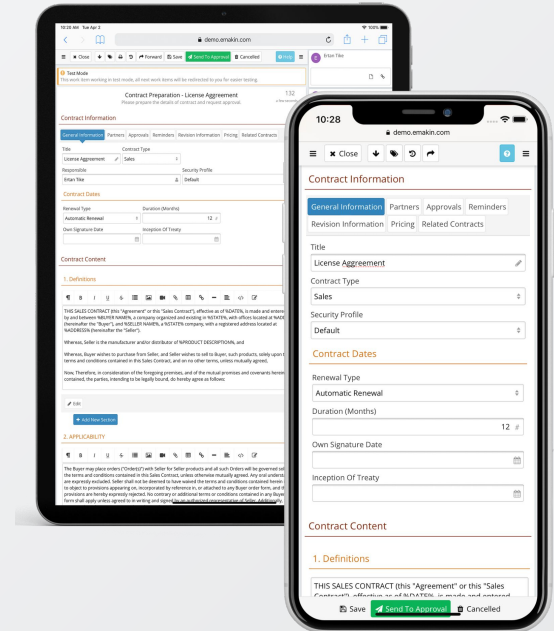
10:28 AM Tue Apr 2

demo.emakin.com

Close Save Forward Save Send To Approval Cancelled Help

Erfan Tike

Test Mode
This work item working in test mode, all new work items will be redirected to you for easier testing.

Contract Preparation - License Aggreement
Please prepare the details of contract and request approval.

Contract Information

General Information Partners Approvals Reminders Revision Information Pricing Related Contracts

Title
License Aggreement

Contract Type
Sales

Responsible
Erfan Tike

Security Profile
Default

Contract Dates

Renewal Type
Automatic Renewal

Duration (Months)
12

Own Signature Date

Inception Of Treaty

Contract Content

1. Definitions

THIS SALES CONTRACT (this "Agreement" or this "Sales Contract"), effective as of %DATE%, is made and entered into by and between %BUYER NAME%, a company organized and existing in %STATE%, with offices located at %ADDRESS% (hereinafter the "Buyer"), and %SELLER NAME%, a %STATE% company, with a registered address located at %ADDRESS% (hereinafter the "Seller").

Whereas, Seller is the manufacturer and/or distributor of %PRODUCT DESCRIPTION%, and

Whereas, Buyer wishes to purchase from Seller, and Seller wishes to sell to Buyer, such products, solely upon the terms and conditions contained in this Sales Contract, and on no other terms, unless mutually agreed.

Now, Therefore, in consideration of the foregoing premises, and of the mutual promises and covenants herein contained, the parties, intending to be legally bound, do hereby agree as follows:

Edit

Add New Section

2. APPLICABILITY

The Buyer may place orders ("Order(s)") with Seller for Seller products and all such Orders will be governed solely by the terms and conditions contained in this Sales Contract, unless otherwise mutually agreed. Any oral understandings are expressly excluded. Seller shall not be deemed to have waived the terms and conditions contained herein or to object to provisions appearing on, incorporated by reference in, or attached to any Buyer order form, and all such provisions are hereby expressly rejected. No contrary or additional terms or conditions contained in any Buyer form shall apply unless agreed to in writing and signed by an authorized representative of Seller. Additionally

10:28

demo.emakin.com

Close

Contract Information

General Information Partners Approvals Reminders Revision Information Pricing Related Contracts

Title
License Aggreement

Contract Type
Sales

Security Profile
Default

Contract Dates

Renewal Type
Automatic Renewal

Duration (Months)
12

Own Signature Date

Inception Of Treaty

Contract Content

1. Definitions

THIS SALES CONTRACT (this "Agreement" or this "Sales Contract"), effective as of %DATE%, is made and entered

Save Send To Approval Cancelled